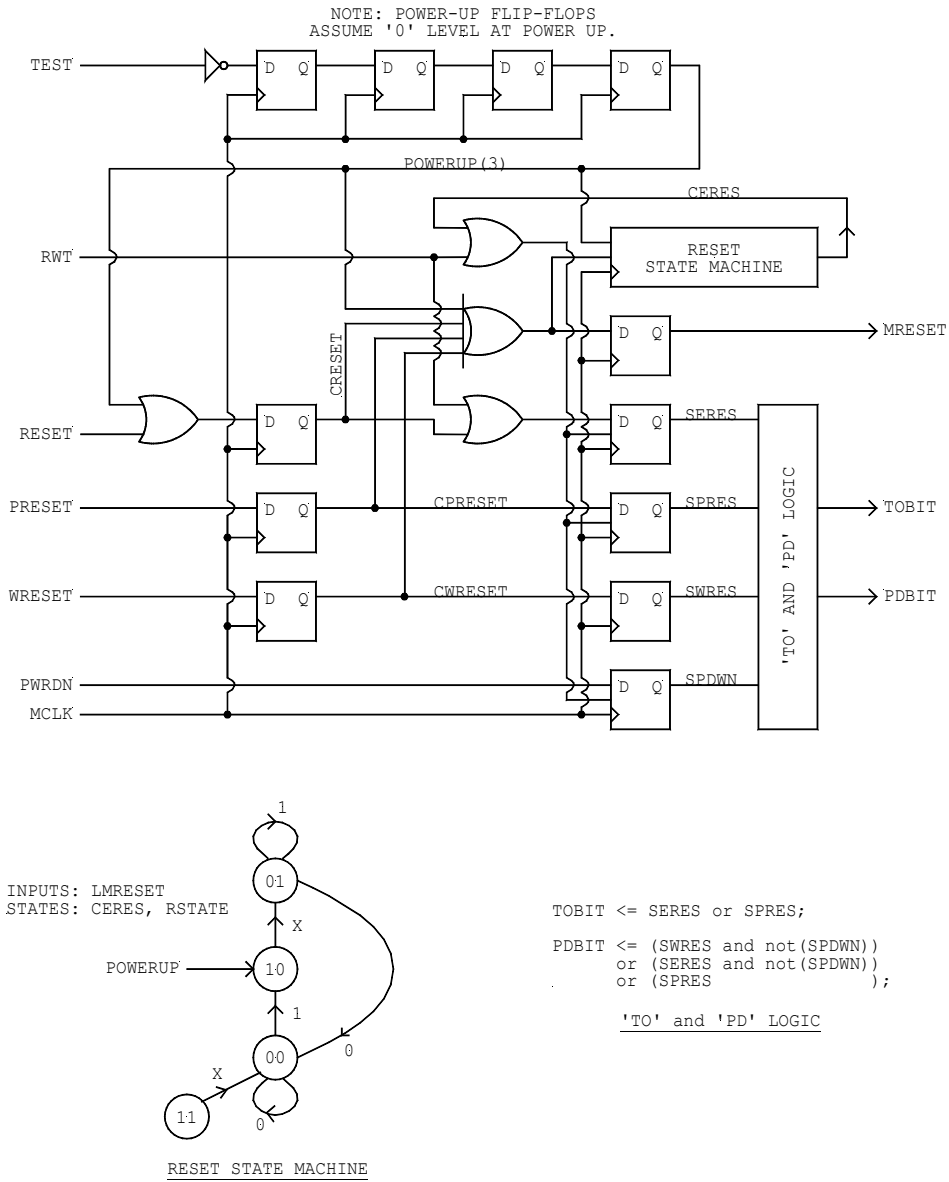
NOTE: POWER-UP FLIP-FLOPS
ASSUME '0' LEVEL AT POWER UP.

TEST

D Q D Q D Q D Q

POWERUP(3)

CERES

RWT

RESET
STATE MACHINE

D Q

MRESET

CRESET

RESET

D Q

D Q

SERES

PRESET

D Q

CPRESET

D Q

SPRES

'TO' AND 'PD' LOGIC

TOBIT

WRESET

D Q

CWRESET

D Q

SWRES

PDBIT

PWRDN

D Q

SPDWN

MCLK

INPUTS: LMRESET
STATES: CERES, RSTATE

1

01

X

POWERUP

10

1

00

0

X

11

0

RESET STATE MACHINE

TOBIT <= SERES or SPRES;

PDBIT <= (SWRES and not(SPDWN))
or (SERES and not(SPDWN))
or (SPRES );

'TO' and 'PD' LOGIC